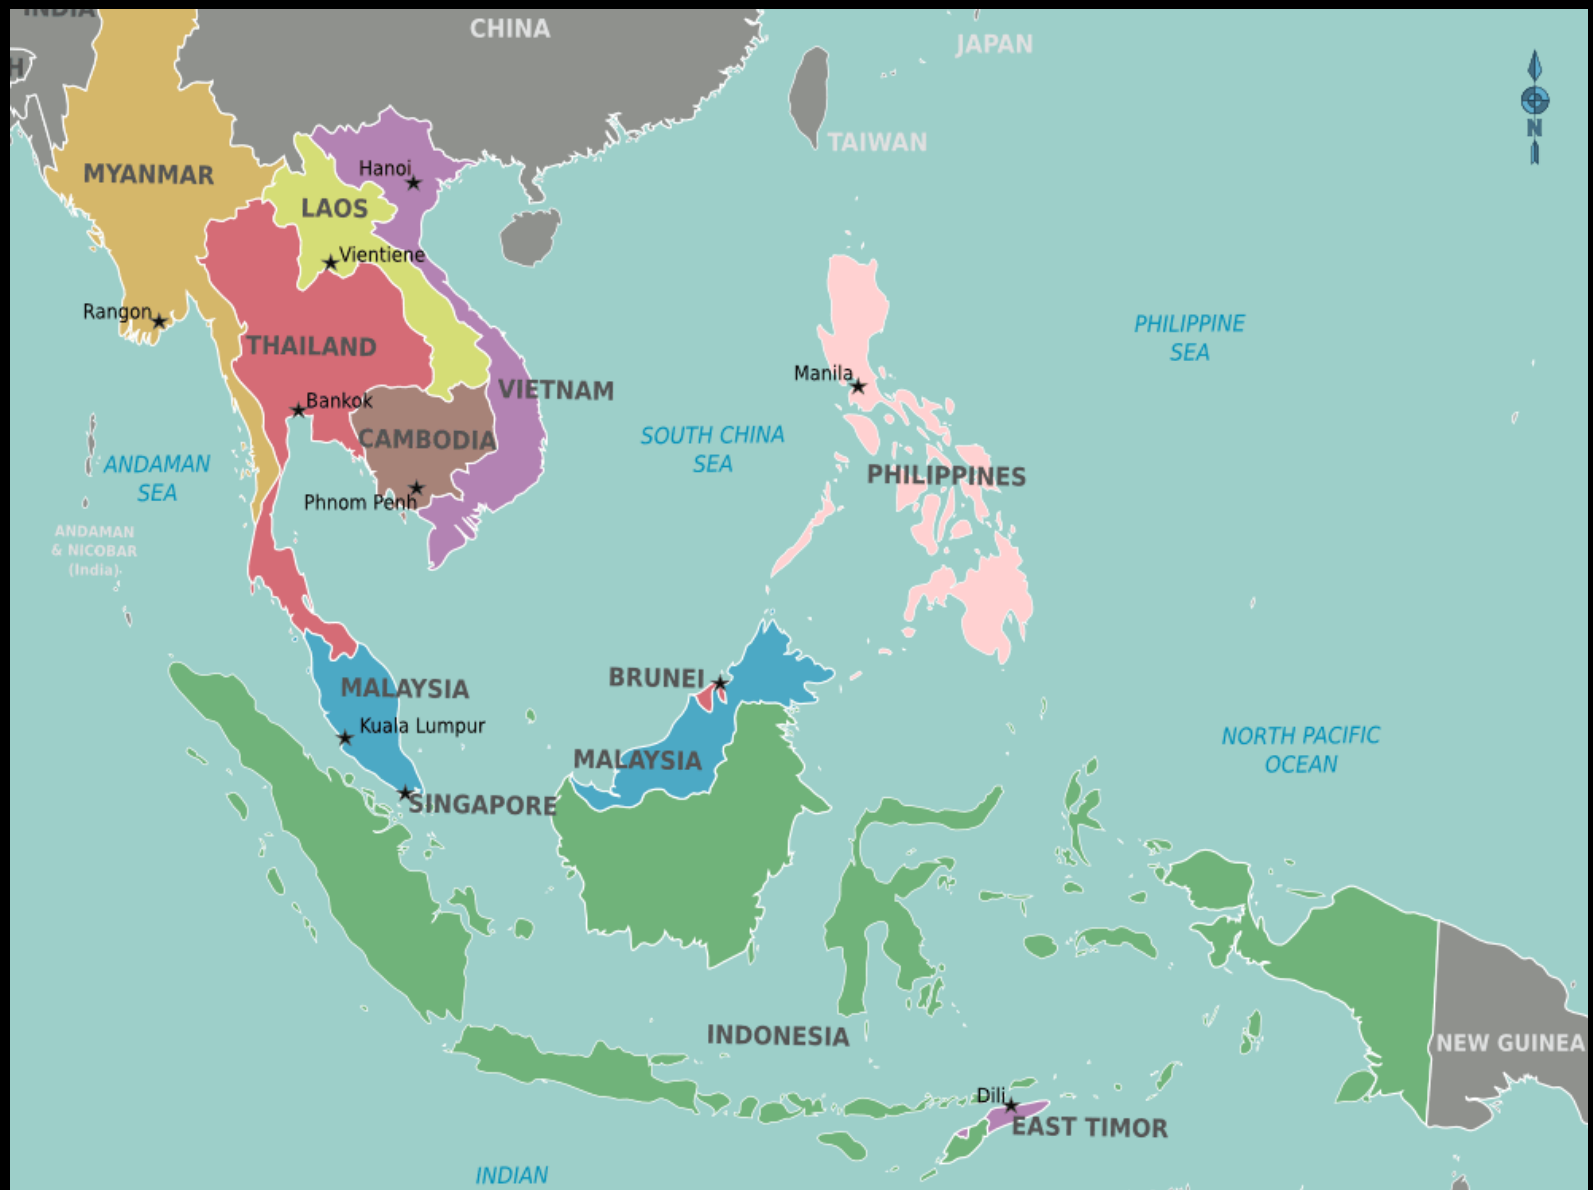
INDIA
CHINA
JAPAN
N
TAIWAN
MYANMAR
Hanoi
LAOS
Vientiene
Rangon
THAILAND
PHILIPPINE SEA
Manila
VIETNAM
Bankok
CAMBODIA
SOUTH CHINA SEA
ANDAMAN SEA
PHILIPPINES
Phnom Penh
ANDAMAN & NICOBAR (India)
BRUNEI
MALAYSIA
Kuala Lumpur
NORTH PACIFIC OCEAN
MALAYSIA
SINGAPORE
INDONESIA
NEW GUINEA
Dili
EAST TIMOR
INDIAN